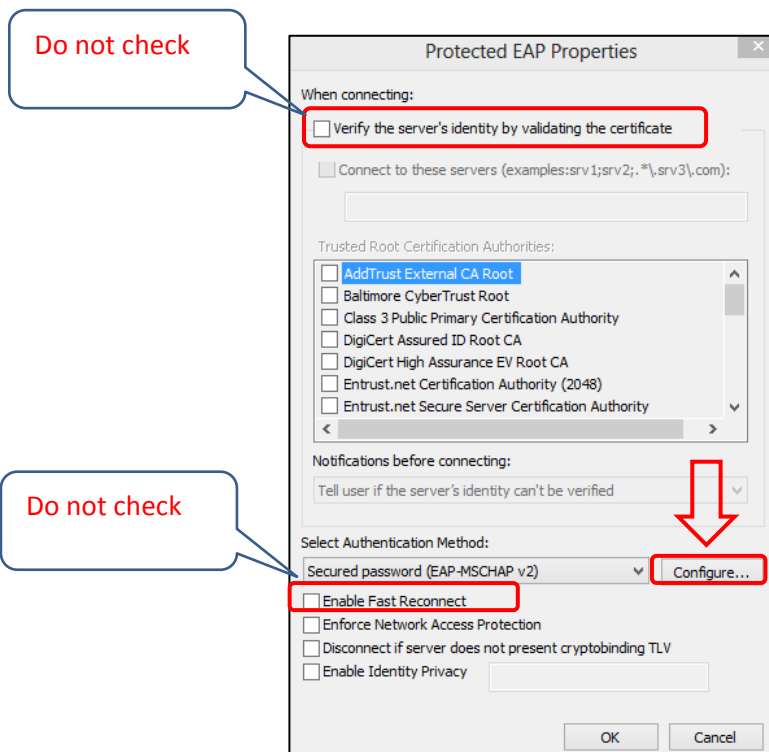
Do not check

Protected EAP Properties

When connecting:

Verify the server's identity by validating the certificate

Connect to these servers (examples:srv1;srv2;.*\.srv3\.com):

Trusted Root Certification Authorities:

AddTrust External CA Root
Baltimore CyberTrust Root
Class 3 Public Primary Certification Authority
DigiCert Assured ID Root CA
DigiCert High Assurance EV Root CA
Entrust.net Certification Authority (2048)
Entrust.net Secure Server Certification Authority

Notifications before connecting:

Tell user if the server's identity can't be verified

Do not check

Select Authentication Method:

Secured password (EAP-MSCHAP v2)

Configure...

Enable Fast Reconnect
Enforce Network Access Protection
Disconnect if server does not present cryptobinding TLV
Enable Identity Privacy

OK
Cancel